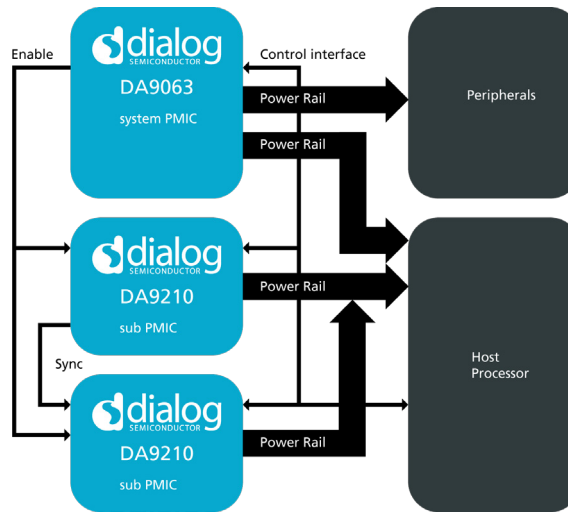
Enable

dialog
SEMICONDUCTOR
DA9063
system PMIC

Control interface

Power Rail

Peripherals

Power Rail

dialog
SEMICONDUCTOR
DA9210
sub PMIC

Power Rail

Sync

Host
Processor

dialog
SEMICONDUCTOR
DA9210
sub PMIC

Power Rail